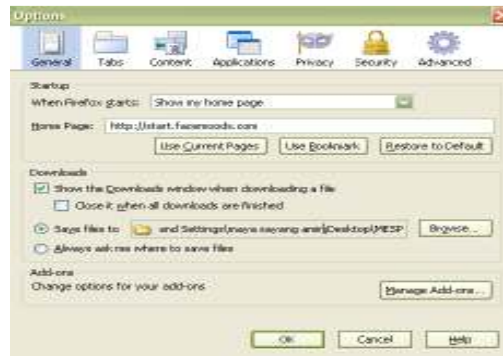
Options

General Tabs Content Applications Privacy Security Advanced

Startup

When Firefox starts: Show my home page

Home Page: http://start.facemoods.com

Use Current Pages | Use Bookmark | Restore to Default

Downloads

Show the Downloads window when downloading a file

Close it when all downloads are finished

Save files to and Settings\mayra sayang amir\Desktop\MESP | Browse...

Always ask me where to save files

Add-ons

Change options for your add-ons

Manage Add-ons...

OK | Cancel | Help